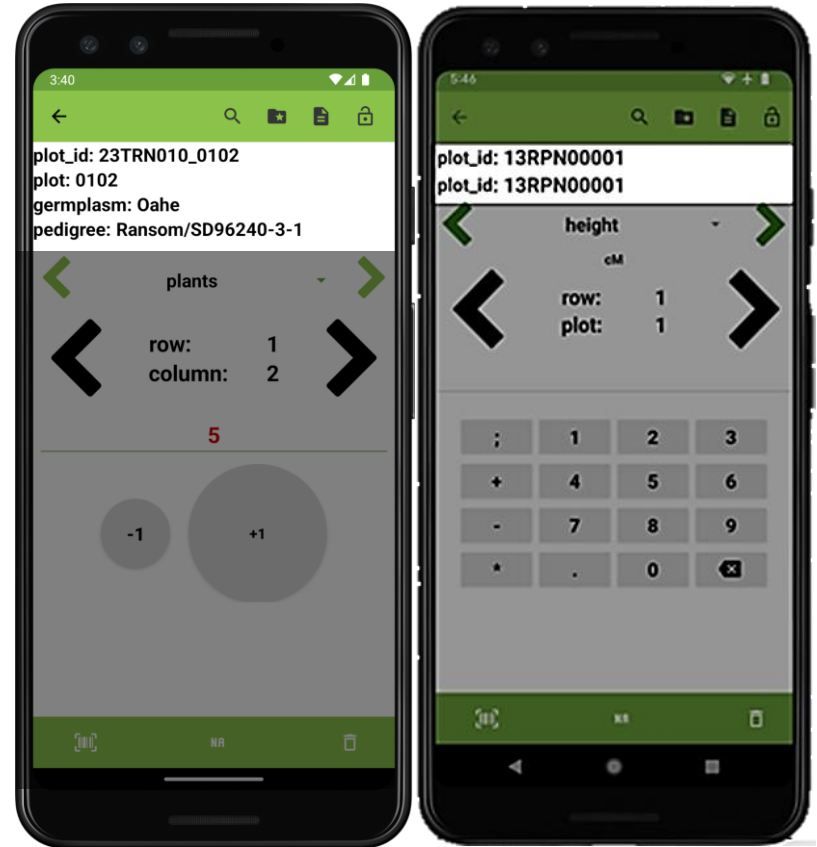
3:40

plot_id: 23TRN010_0102
plot: 0102
germplasm: Oahe
pedigree: Ransom/SD96240-3-1

plants

row: 1
column: 2

5

-1

+1

NA

5:46

plot_id: 13RPN00001
plot_id: 13RPN00001

height

cM

row: 1
plot: 1

| ; | 1 | 2 | 3 |
|---|---|---|---|
| + | 4 | 5 | 6 |
| - | 7 | 8 | 9 |
| * | . | 0 | |

NA